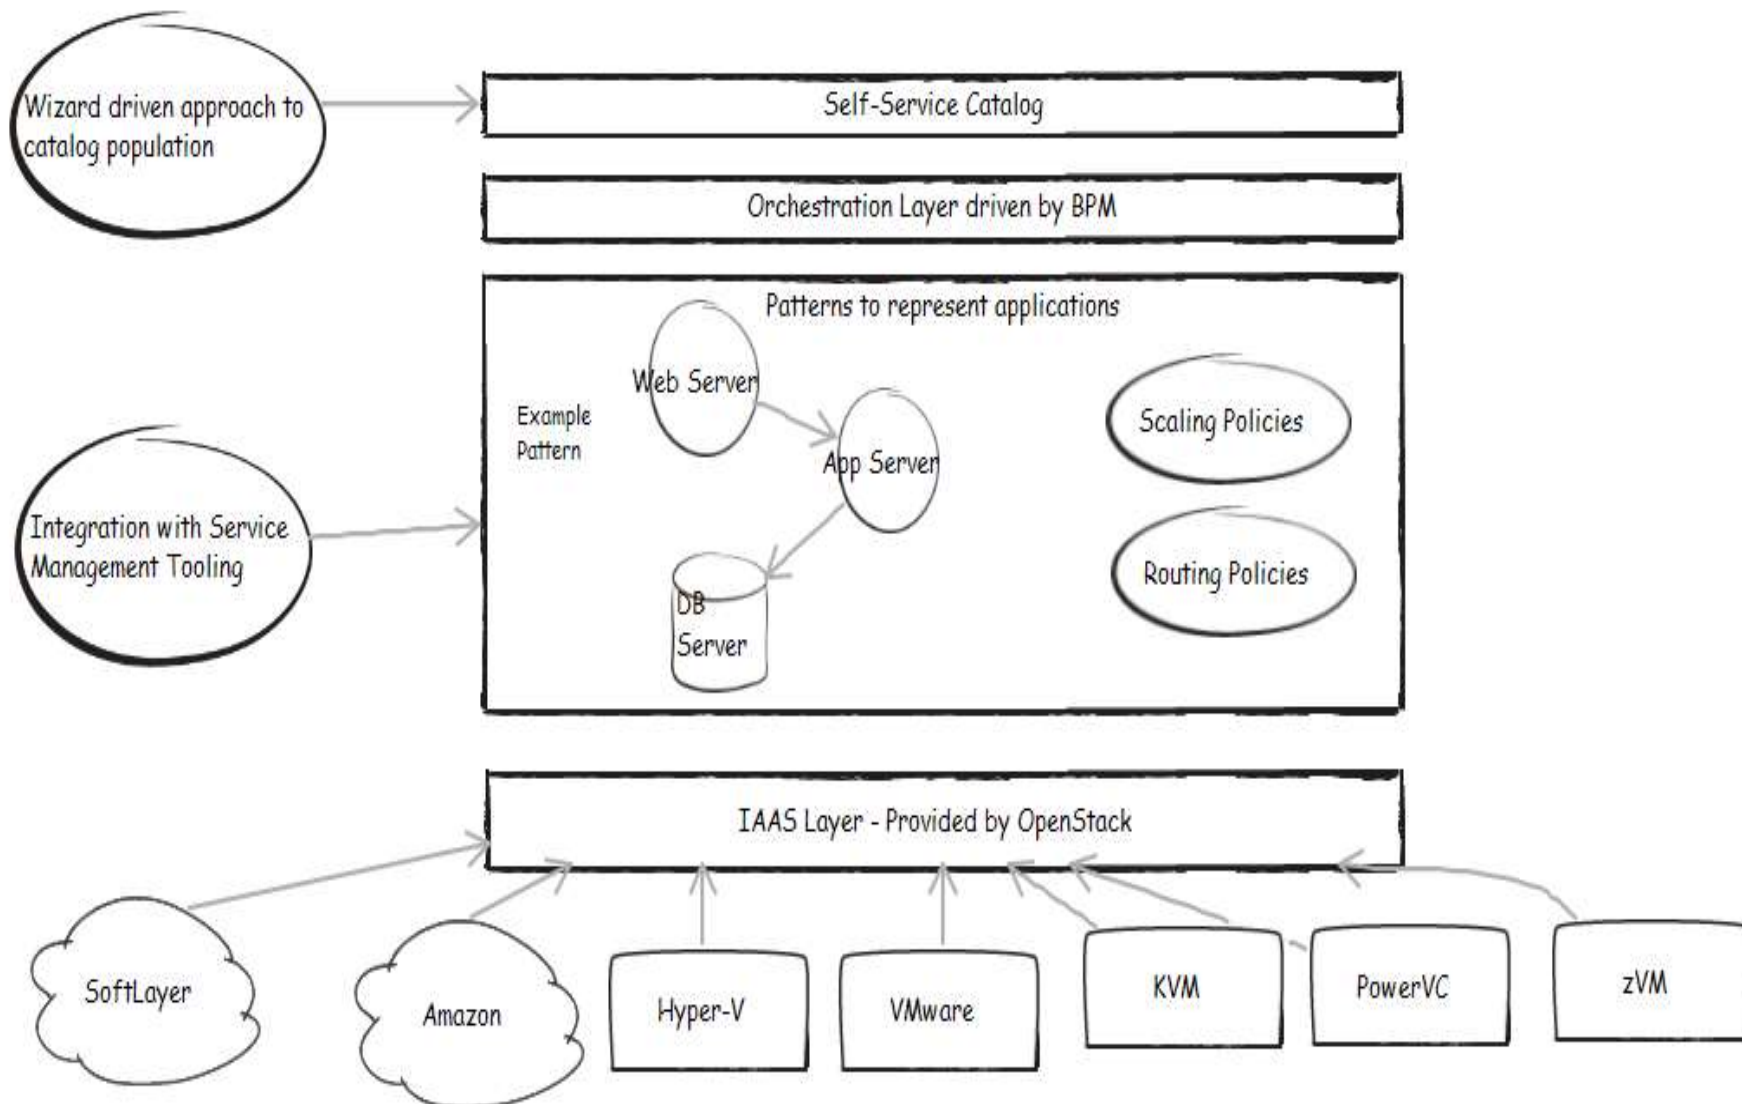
Wizard driven approach to catalog population

Self-Service Catalog

Orchestration Layer driven by BPM

Patterns to represent applications

Example Pattern

Web Server

App Server

DB Server

Scaling Policies

Routing Policies

Integration with Service Management Tooling

IAAS Layer - Provided by OpenStack

SoftLayer

Amazon

Hyper-V

VMware

KVM

PowerVC

zVM